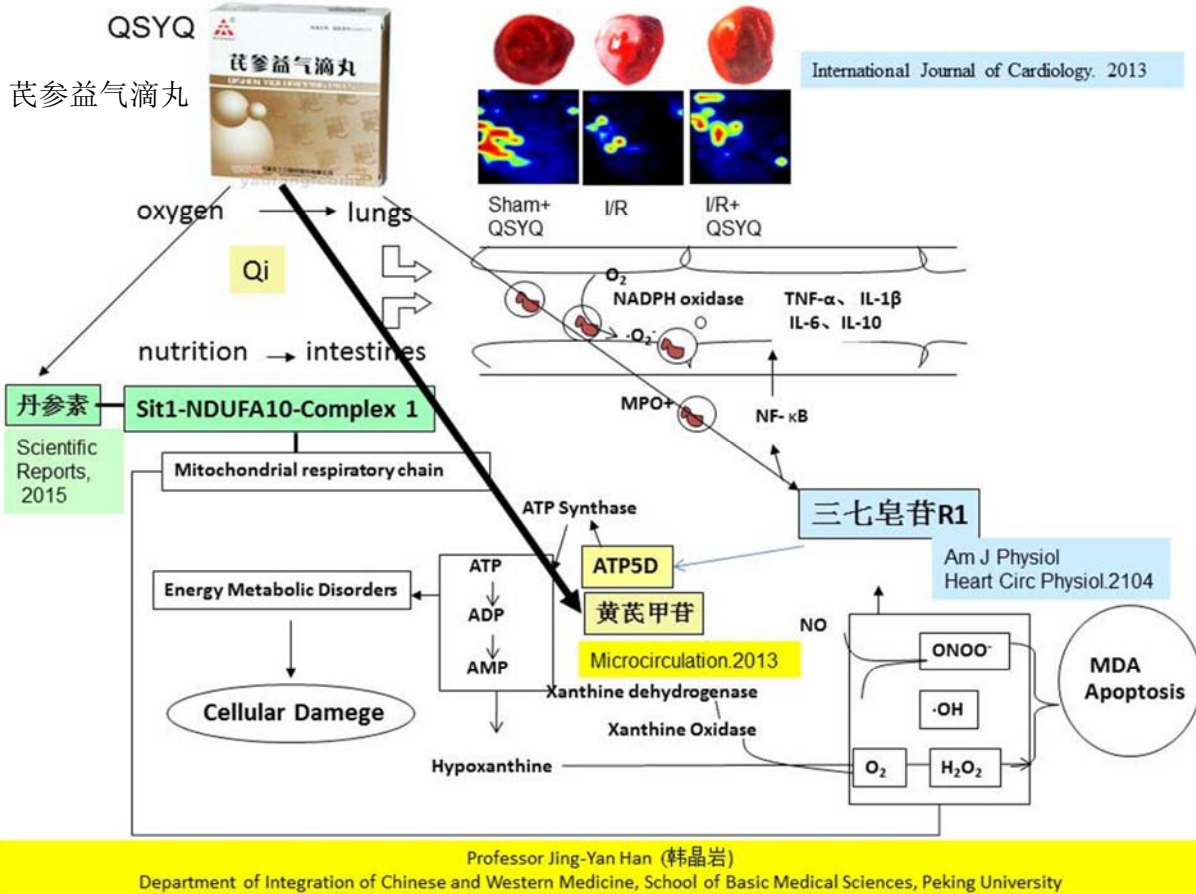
QSYQ

芪参益气滴丸

芪参益气滴丸

International Journal of Cardiology. 2013

Sham+ QSYQ

I/R

I/R+ QSYQ

oxygen → lungs

Qi

nutrition → intestines

$O_2$

NADPH oxidase

$\cdot O_2^-$

TNF-α、IL-1β
IL-6、IL-10

MPO+

NF-κB

丹参素

Sit1-NDUFA10-Complex 1

Scientific Reports, 2015

Mitochondrial respiratory chain

ATP Synthase

三七皂苷R1

Am J Physiol
Heart Circ Physiol.2104

ATP5D

黄芪甲苷

Microcirculation.2013

Energy Metabolic Disorders

ATP
ADP
AMP

Cellular Damege

NO

$ONOO^-$

$\cdot OH$

MDA
Apoptosis

Xanthine dehydrogenase

Xanthine Oxidase

Hypoxanthine

$O_2$

$H_2O_2$

Professor Jing-Yan Han (韩晶岩)
Department of Integration of Chinese and Western Medicine, School of Basic Medical Sciences, Peking University